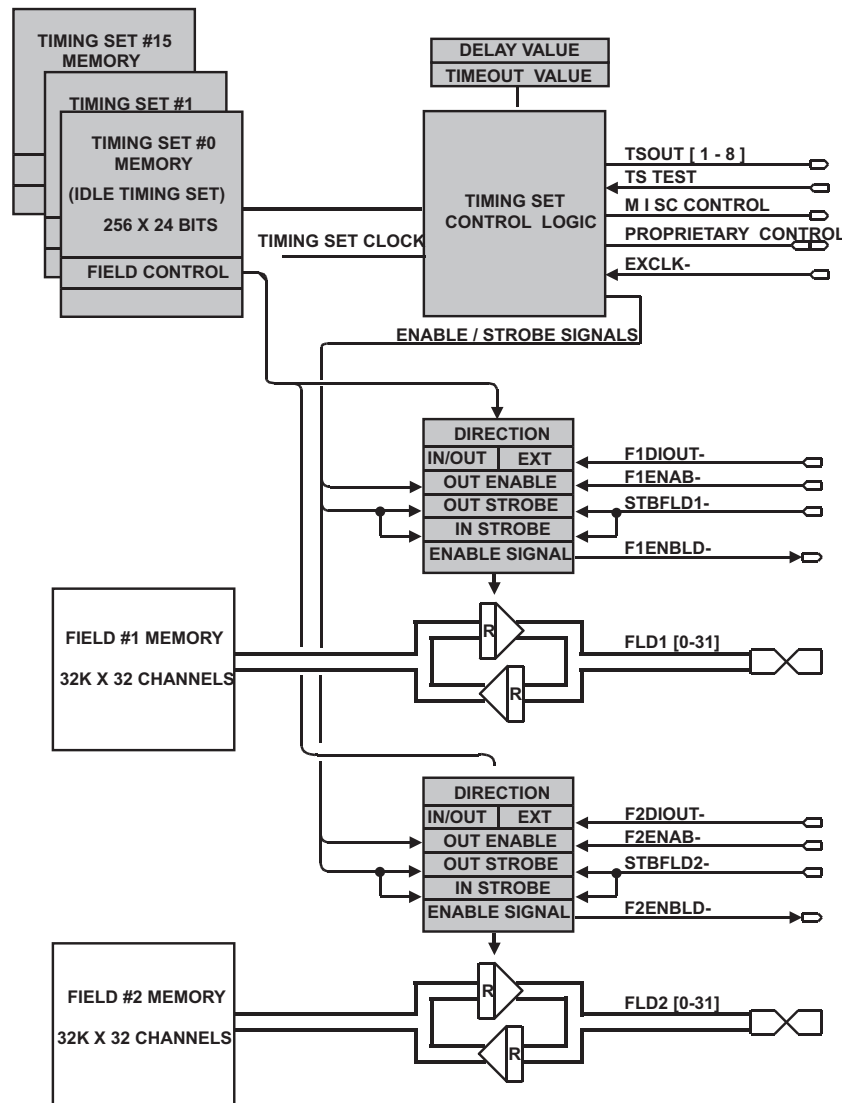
TIMING SET #15
MEMORY

TIMING SET #1

TIMING SET #0
MEMORY
(IDLE TIMING SET)
256 X 24 BITS

FIELD CONTROL

DELAY VALUE
TIMEOUT VALUE

TIMING SET
CONTROL LOGIC

TIMING SET CLOCK

TSOUT [ 1 - 8 ]
TS TEST
M I SC CONTROL
PROPRIETARY CONTROL
EXCLK-

ENABLE / STROBE SIGNALS

DIRECTION
IN/OUT
EXT
OUT ENABLE
OUT STROBE
IN STROBE
ENABLE SIGNAL

F1DIOUT-
F1ENAB-
STBFLD1-
F1ENBLD-

FIELD #1 MEMORY
32K X 32 CHANNELS

R
R

FLD1 [0-31]

DIRECTION
IN/OUT
EXT
OUT ENABLE
OUT STROBE
IN STROBE
ENABLE SIGNAL

F2DIOUT-
F2ENAB-
STBFLD2-
F2ENBLD-

FIELD #2 MEMORY
32K X 32 CHANNELS

R
R

FLD2 [0-31]